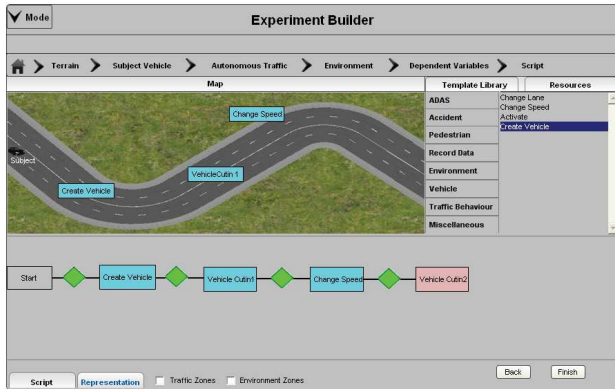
Mode

Experiment Builder

Terrain
Subject Vehicle
Autonomous Traffic
Environment
Dependent Variables
Script

Map

Change Speed
Subject
VehicleCutin 1
Create Vehicle

Template Library
Resources

ADAS
Accident
Pedestrian
Record Data
Environment
Vehicle
Traffic Behaviour
Miscellaneous

Change Lane
Change Speed
Activate
Create Vehicle

Start
Create Vehicle
Vehicle Cutin1
Change Speed
Vehicle Cutin2

Script
Representation
Traffic Zones
Environment Zones

Back
Finish